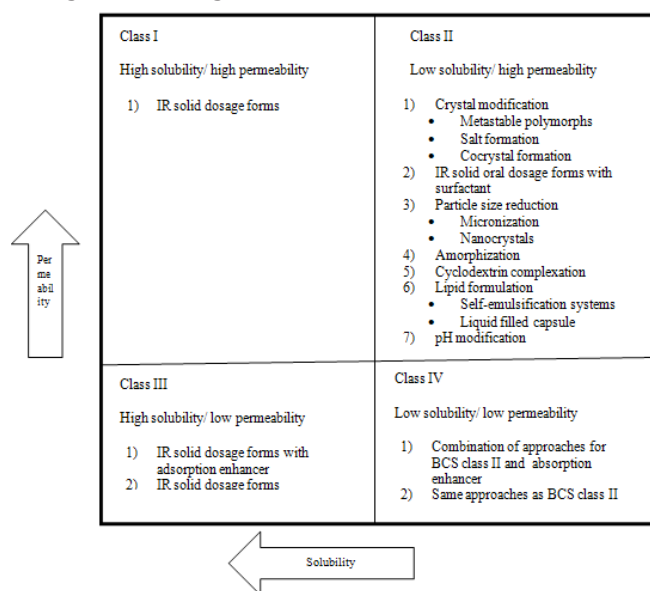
Per
me
abil
ity

Class I

High solubility/ high permeability

1) IR solid dosage forms

Class II

Low solubility/ high permeability

1) Crystal modification
• Metastable polymorphs
• Salt formation
• Cocrystal formation
2) IR solid oral dosage forms with surfactant
3) Particle size reduction
• Micronization
• Nanocrystals
4) Amorphization
5) Cyclodextrin complexation
6) Lipid formulation
• Self-emulsification systems
• Liquid filled capsule
7) pH modification

Class III

High solubility/ low permeability

1) IR solid dosage forms with adsorption enhancer
2) IR solid dosage forms

Class IV

Low solubility/ low permeability

1) Combination of approaches for BCS class II and absorption enhancer
2) Same approaches as BCS class II

Solubility